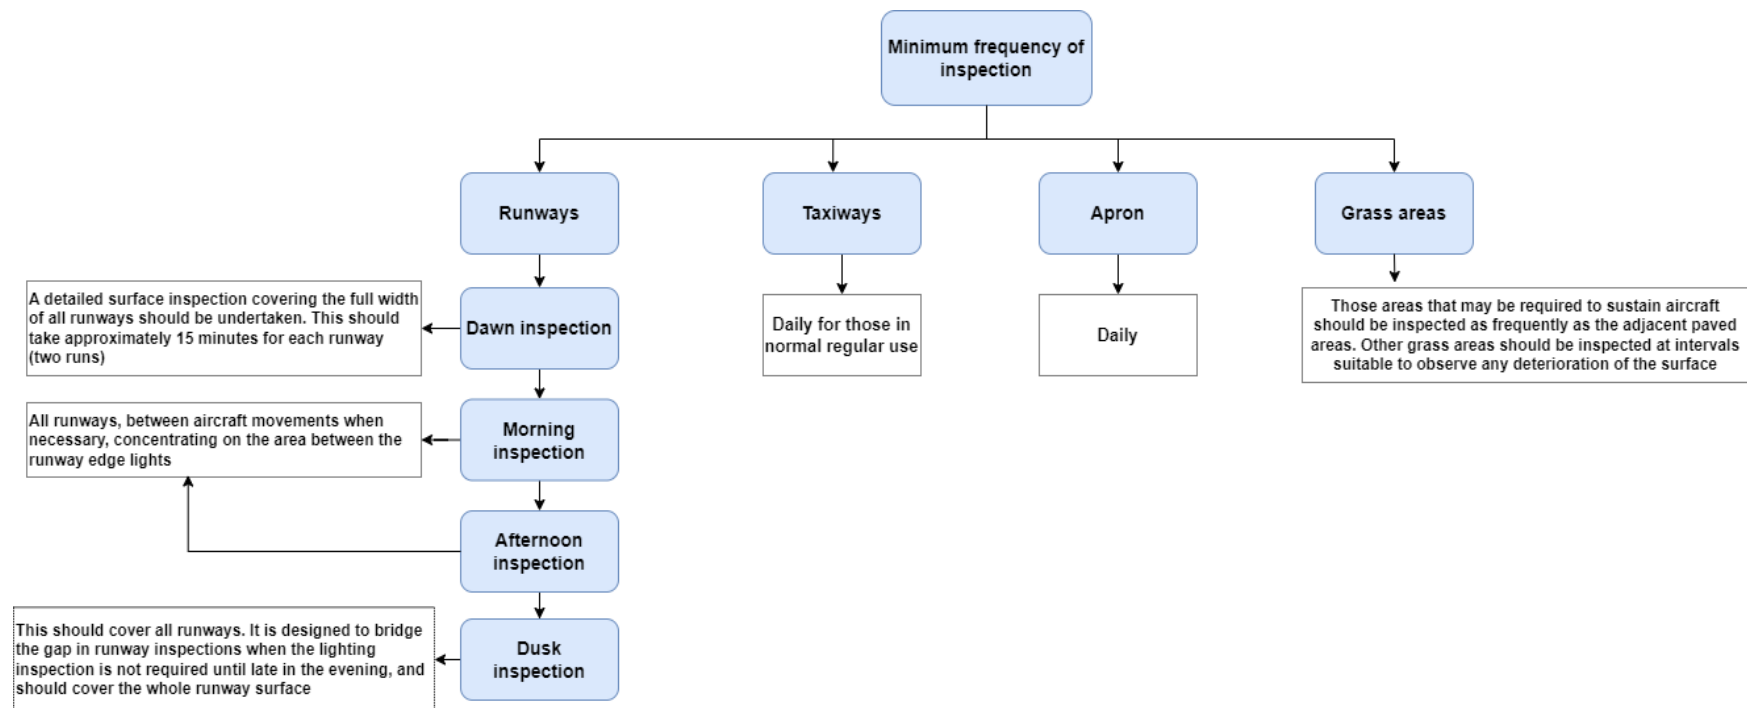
Minimum frequency of inspection

Runways

Taxiways

Apron

Grass areas

Dawn inspection

A detailed surface inspection covering the full width of all runways should be undertaken. This should take approximately 15 minutes for each runway (two runs)

Morning inspection

All runways, between aircraft movements when necessary, concentrating on the area between the runway edge lights

Afternoon inspection

Dusk inspection

This should cover all runways. It is designed to bridge the gap in runway inspections when the lighting inspection is not required until late in the evening, and should cover the whole runway surface

Daily for those in normal regular use

Daily

Those areas that may be required to sustain aircraft should be inspected as frequently as the adjacent paved areas. Other grass areas should be inspected at intervals suitable to observe any deterioration of the surface